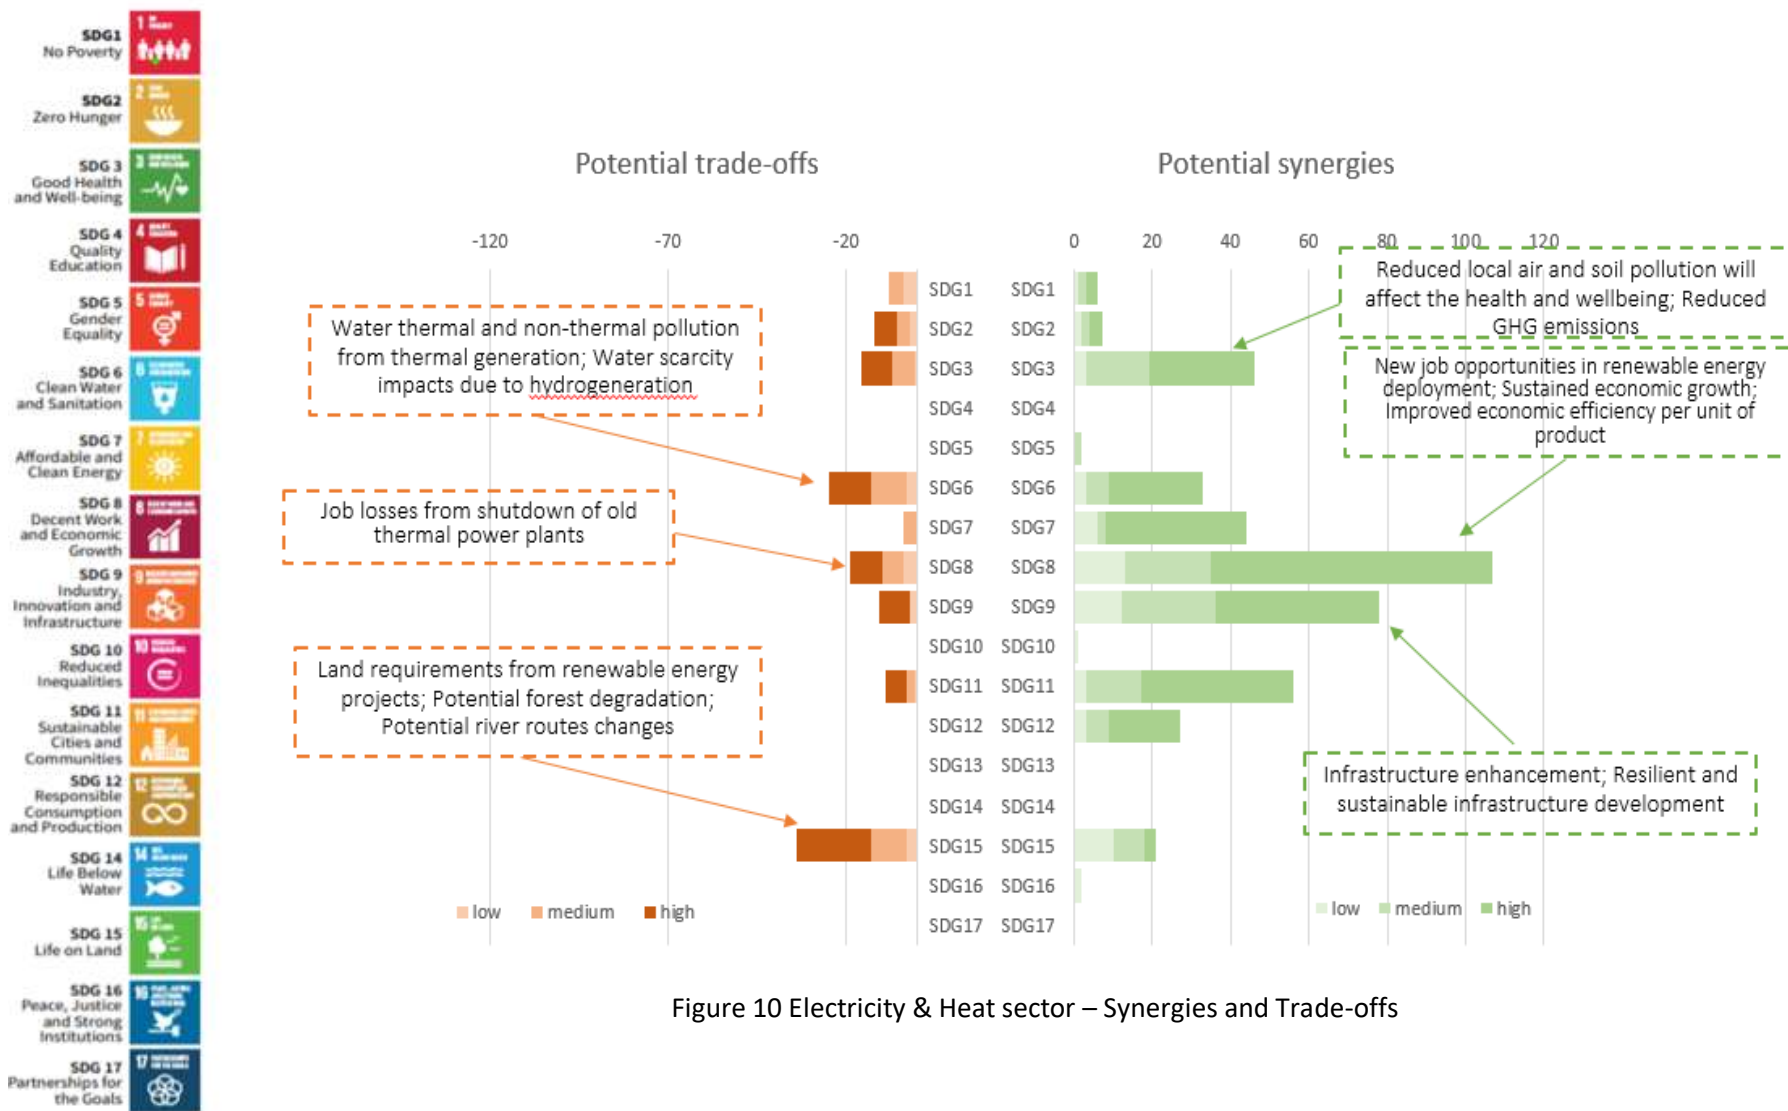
SDG1 No Poverty

SDG2 Zero Hunger

SDG 3 Good Health and Well-being

SDG 4 Quality Education

SDG 5 Gender Equality

SDG 6 Clean Water and Sanitation

SDG 7 Affordable and Clean Energy

SDG 8 Decent Work and Economic Growth

SDG 9 Industry, Innovation and Infrastructure

SDG 10 Reduced Inequalities

SDG 11 Sustainable Cities and Communities

SDG 12 Responsible Consumption and Production

SDG 14 Life Below Water

SDG 15 Life on Land

SDG 16 Peace, Justice and Strong Institutions

SDG 17 Partnerships for the Goals

Potential trade-offs

Potential synergies

-120 -70 -20

0 20 40 60 80 100 120

SDG1 SDG2 SDG3 SDG4 SDG5 SDG6 SDG7 SDG8 SDG9 SDG10 SDG11 SDG12 SDG13 SDG14 SDG15 SDG16 SDG17

SDG1 SDG2 SDG3 SDG4 SDG5 SDG6 SDG7 SDG8 SDG9 SDG10 SDG11 SDG12 SDG13 SDG14 SDG15 SDG16 SDG17

Water thermal and non-thermal pollution from thermal generation; Water scarcity impacts due to hydrogeneration

Job losses from shutdown of old thermal power plants

Land requirements from renewable energy projects; Potential forest degradation; Potential river routes changes

low medium high

Reduced local air and soil pollution will affect the health and wellbeing; Reduced GHG emissions

New job opportunities in renewable energy deployment; Sustained economic growth; Improved economic efficiency per unit of product

Infrastructure enhancement; Resilient and sustainable infrastructure development

low medium high

Figure 10 Electricity & Heat sector – Synergies and Trade-offs